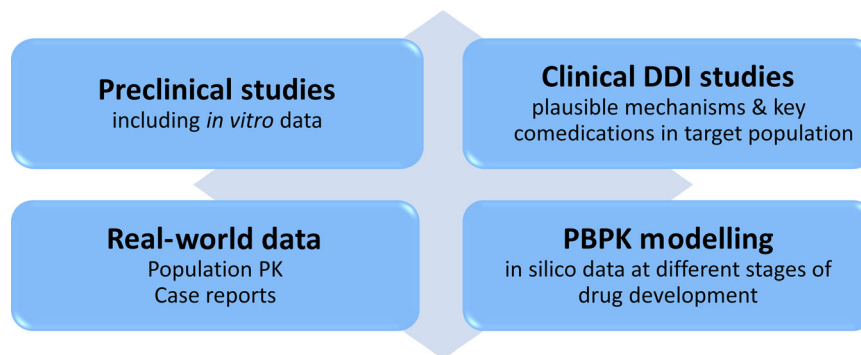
**Preclinical studies**
including *in vitro* data

**Clinical DDI studies**
plausible mechanisms & key comedications in target population

**Real-world data**
Population PK
Case reports

**PBPK modelling**
in silico data at different stages of drug development